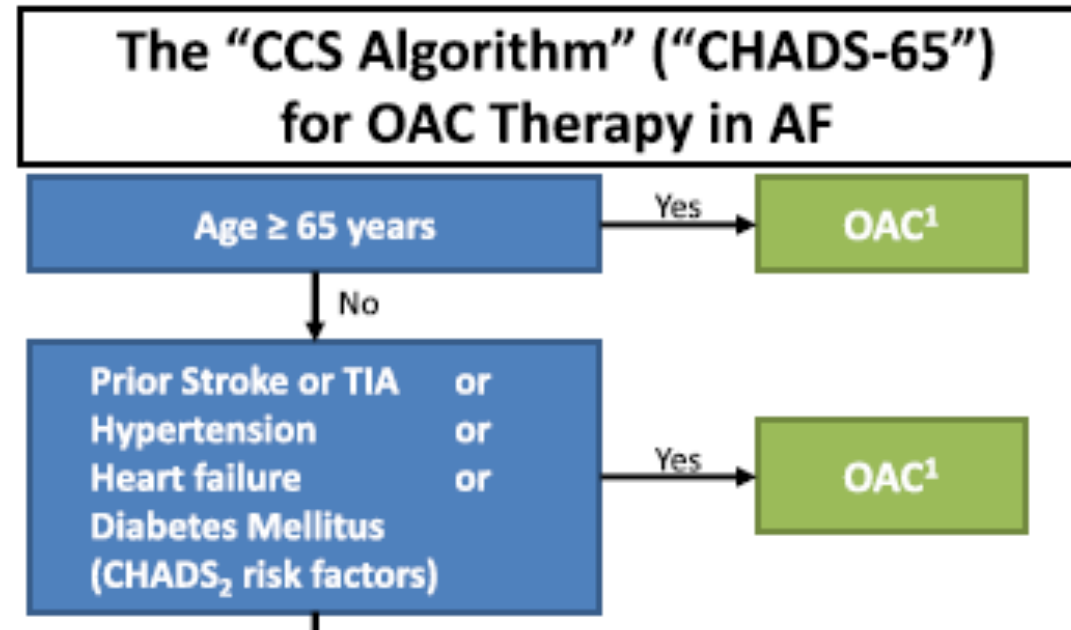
The “CCS Algorithm” (“CHADS-65”)
for OAC Therapy in AF

Age ≥ 65 years

Yes

OAC$^1$

No

Prior Stroke or TIA or
Hypertension or
Heart failure or
Diabetes Mellitus
(CHADS$_2$ risk factors)

Yes

OAC$^1$